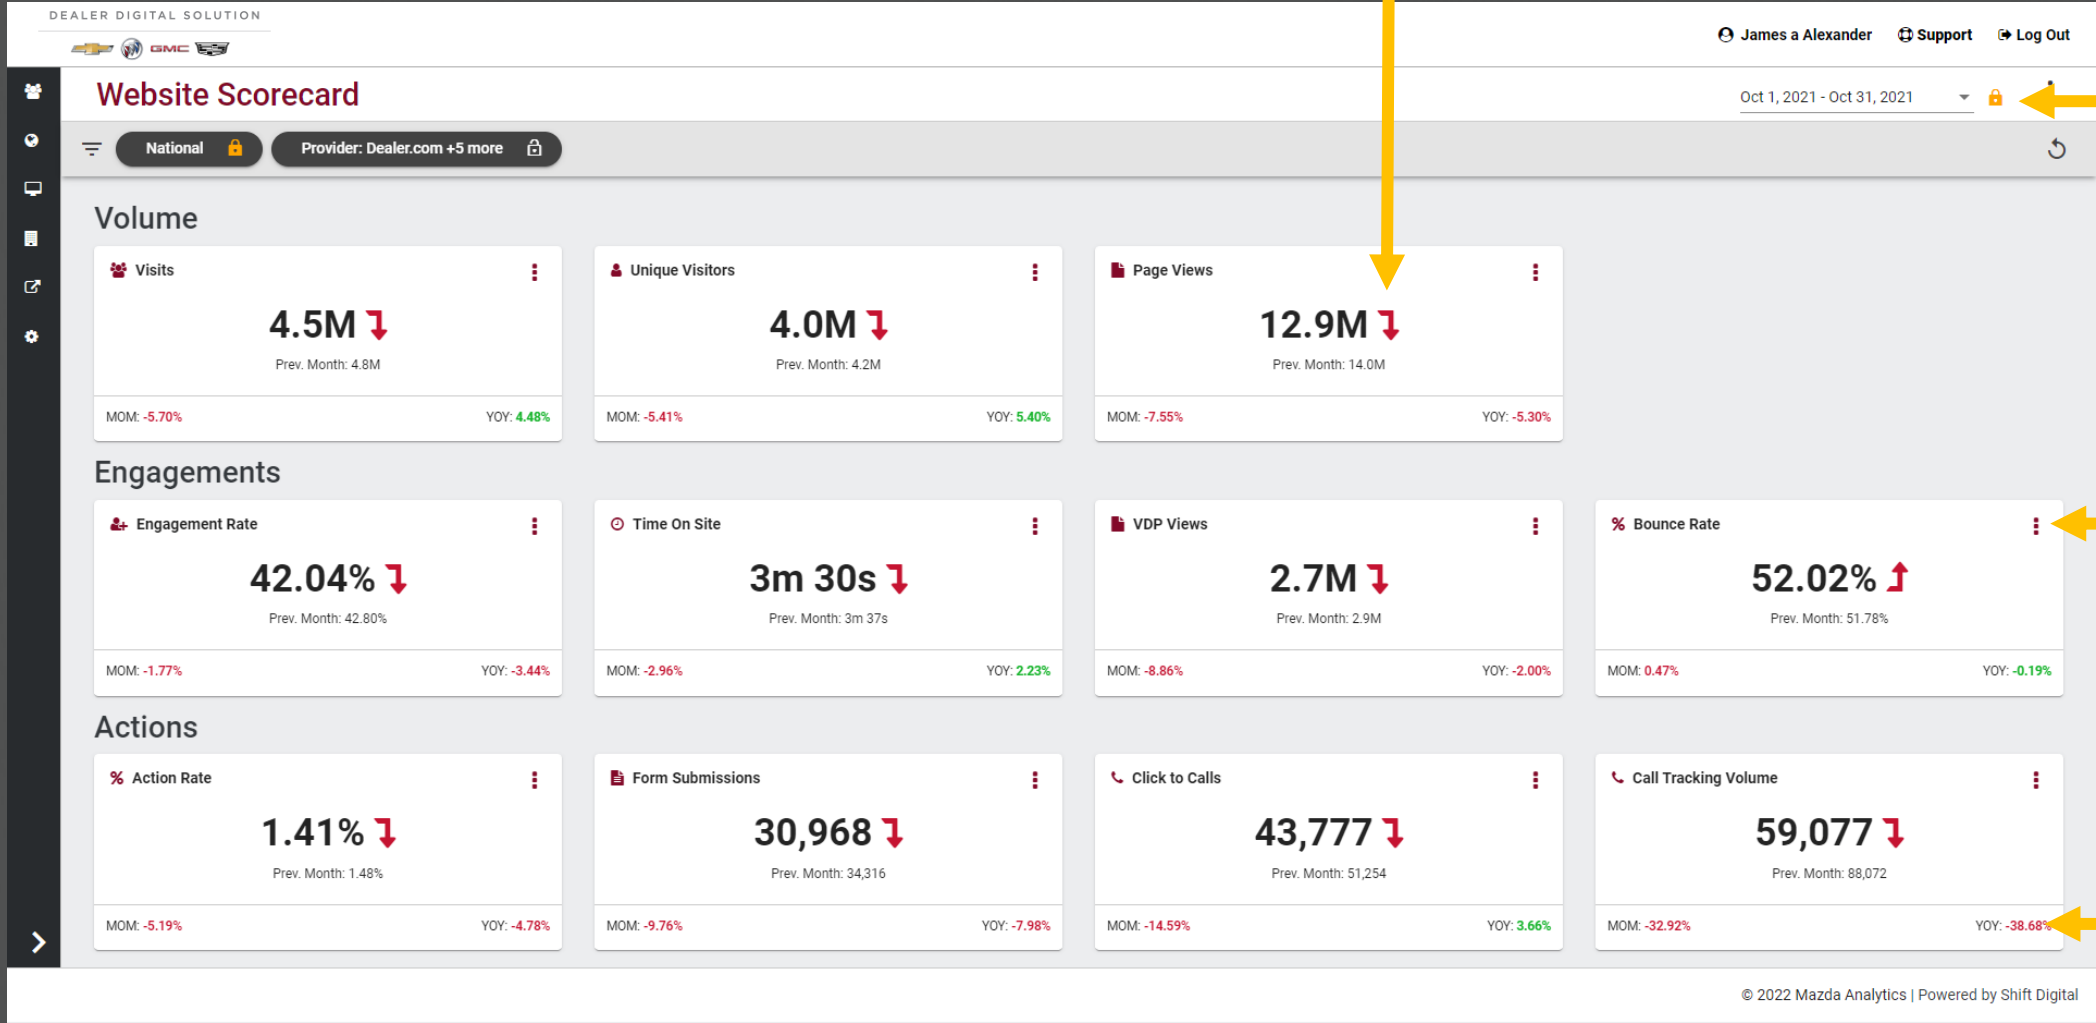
DEALER DIGITAL SOLUTION

GMC

James a Alexander Support Log Out

Website Scorecard

Oct 1, 2021 - Oct 31, 2021

National

Provider: Dealer.com +5 more

Volume

Visits
4.5M
Prev. Month: 4.8M
MOM: -5.70% YOY: 4.48%

Unique Visitors
4.0M
Prev. Month: 4.2M
MOM: -5.41% YOY: 5.40%

Page Views
12.9M
Prev. Month: 14.0M
MOM: -7.55% YOY: -5.30%

Engagements

Engagement Rate
42.04%
Prev. Month: 42.80%
MOM: -1.77% YOY: -3.44%

Time On Site
3m 30s
Prev. Month: 3m 37s
MOM: -2.96% YOY: 2.23%

VDP Views
2.7M
Prev. Month: 2.9M
MOM: -8.86% YOY: -2.00%

Bounce Rate
52.02%
Prev. Month: 51.78%
MOM: 0.47% YOY: -0.19%

Actions

Action Rate
1.41%
Prev. Month: 1.48%
MOM: -5.19% YOY: -4.78%

Form Submissions
30,968
Prev. Month: 34,316
MOM: -9.76% YOY: -7.98%

Click to Calls
43,777
Prev. Month: 51,254
MOM: -14.59% YOY: 3.66%

Call Tracking Volume
59,077
Prev. Month: 88,072
MOM: -32.92% YOY: -38.68%

© 2022 Mazda Analytics | Powered by Shift Digital